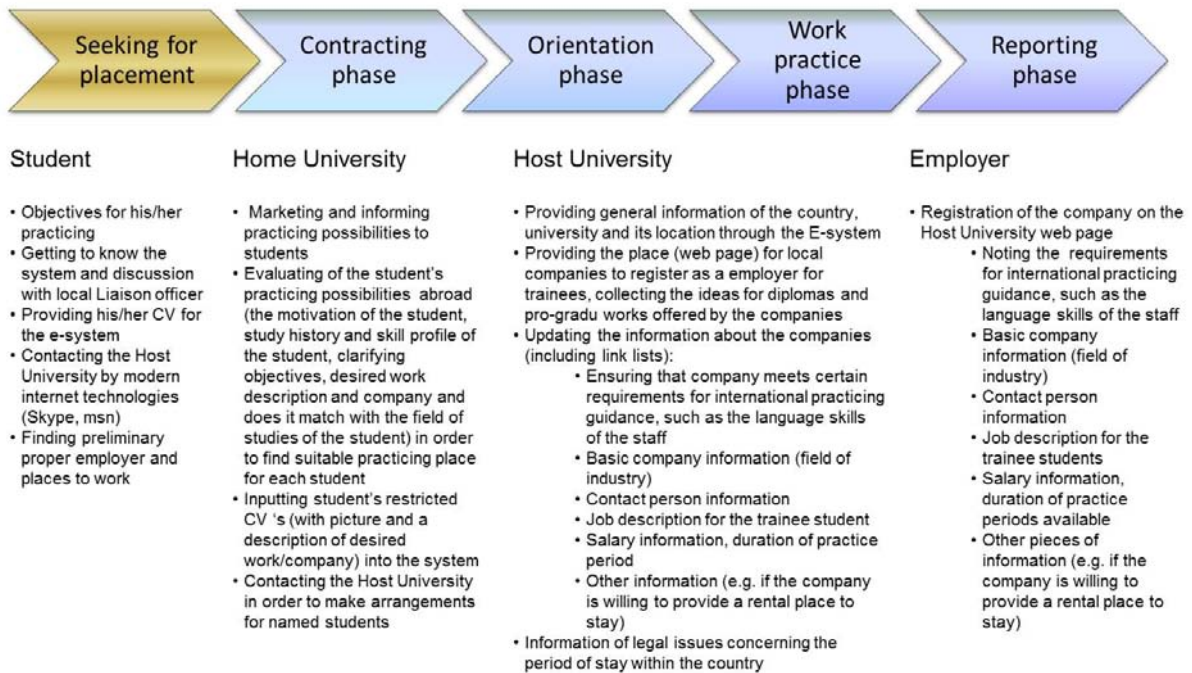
Seeking for placement

Contracting phase

Orientation phase

Work practice phase

Reporting phase

Student

• Objectives for his/her practicing
• Getting to know the system and discussion with local Liaison officer
• Providing his/her CV for the e-system
• Contacting the Host University by modern internet technologies (Skype, msn)
• Finding preliminary proper employer and places to work

Home University

• Marketing and informing practicing possibilities to students
• Evaluating of the student's practicing possibilities abroad (the motivation of the student, study history and skill profile of the student, clarifying objectives, desired work description and company and does it match with the field of studies of the student) in order to find suitable practicing place for each student
• Inputting student's restricted CV 's (with picture and a description of desired work/company) into the system
• Contacting the Host University in order to make arrangements for named students

Host University

• Providing general information of the country, university and its location through the E-system
• Providing the place (web page) for local companies to register as a employer for trainees, collecting the ideas for diplomas and pro-gradu works offered by the companies
• Updating the information about the companies (including link lists):
• Ensuring that company meets certain requirements for international practicing guidance, such as the language skills of the staff
• Basic company information (field of industry)
• Contact person information
• Job description for the trainee student
• Salary information, duration of practice period
• Other information (e.g. if the company is willing to provide a rental place to stay)
• Information of legal issues concerning the period of stay within the country

Employer

• Registration of the company on the Host University web page
• Noting the requirements for international practicing guidance, such as the language skills of the staff
• Basic company information (field of industry)
• Contact person information
• Job description for the trainee students
• Salary information, duration of practice periods available
• Other pieces of information (e.g. if the company is willing to provide a rental place to stay)